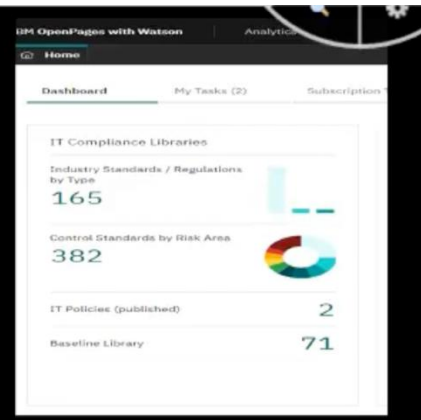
BM OpenPages with Watson
Analytics

Home

Dashboard
My Tasks (2)
Subscription

IT Compliance Libraries

Industry Standards / Regulations by Type
165

Control Standards by Risk Area
382

IT Policies (published)
2

Baseline Library
71